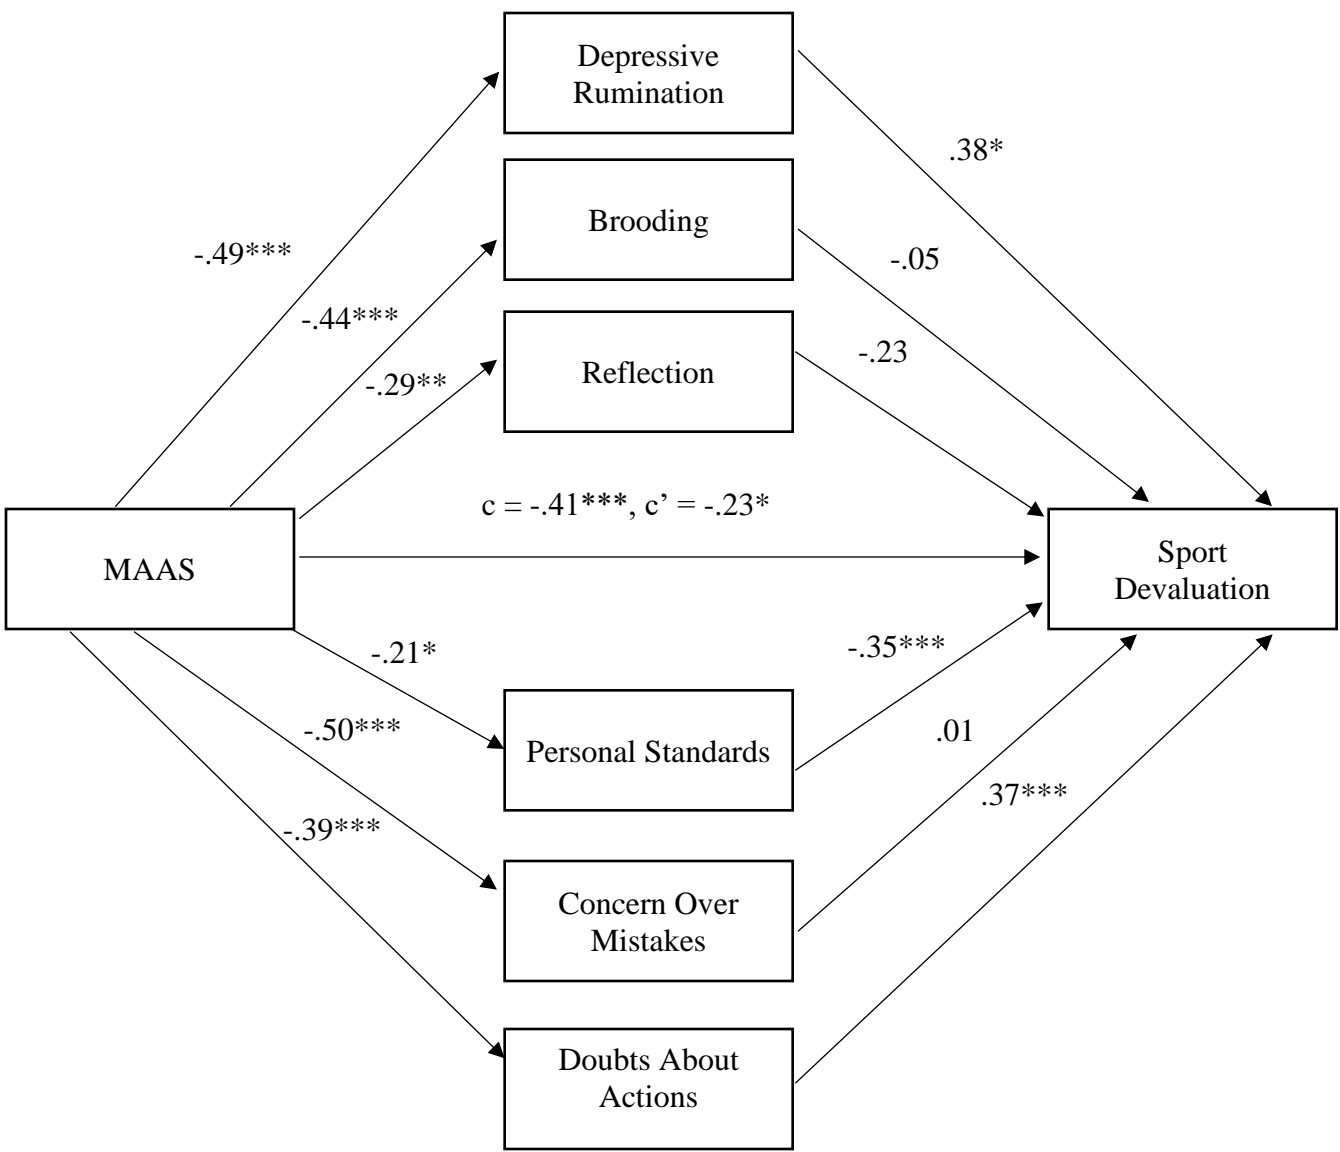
Depressive Rumination

.38*

Brooding

-.49***

-.05

-.44***

Reflection

-.23

-.29**

c = -.41***, c' = -.23*

MAAS

Sport Devaluation

-.21*

-.35***

-.50***

Personal Standards

.01

-.39***

.37***

Concern Over Mistakes

Doubts About Actions